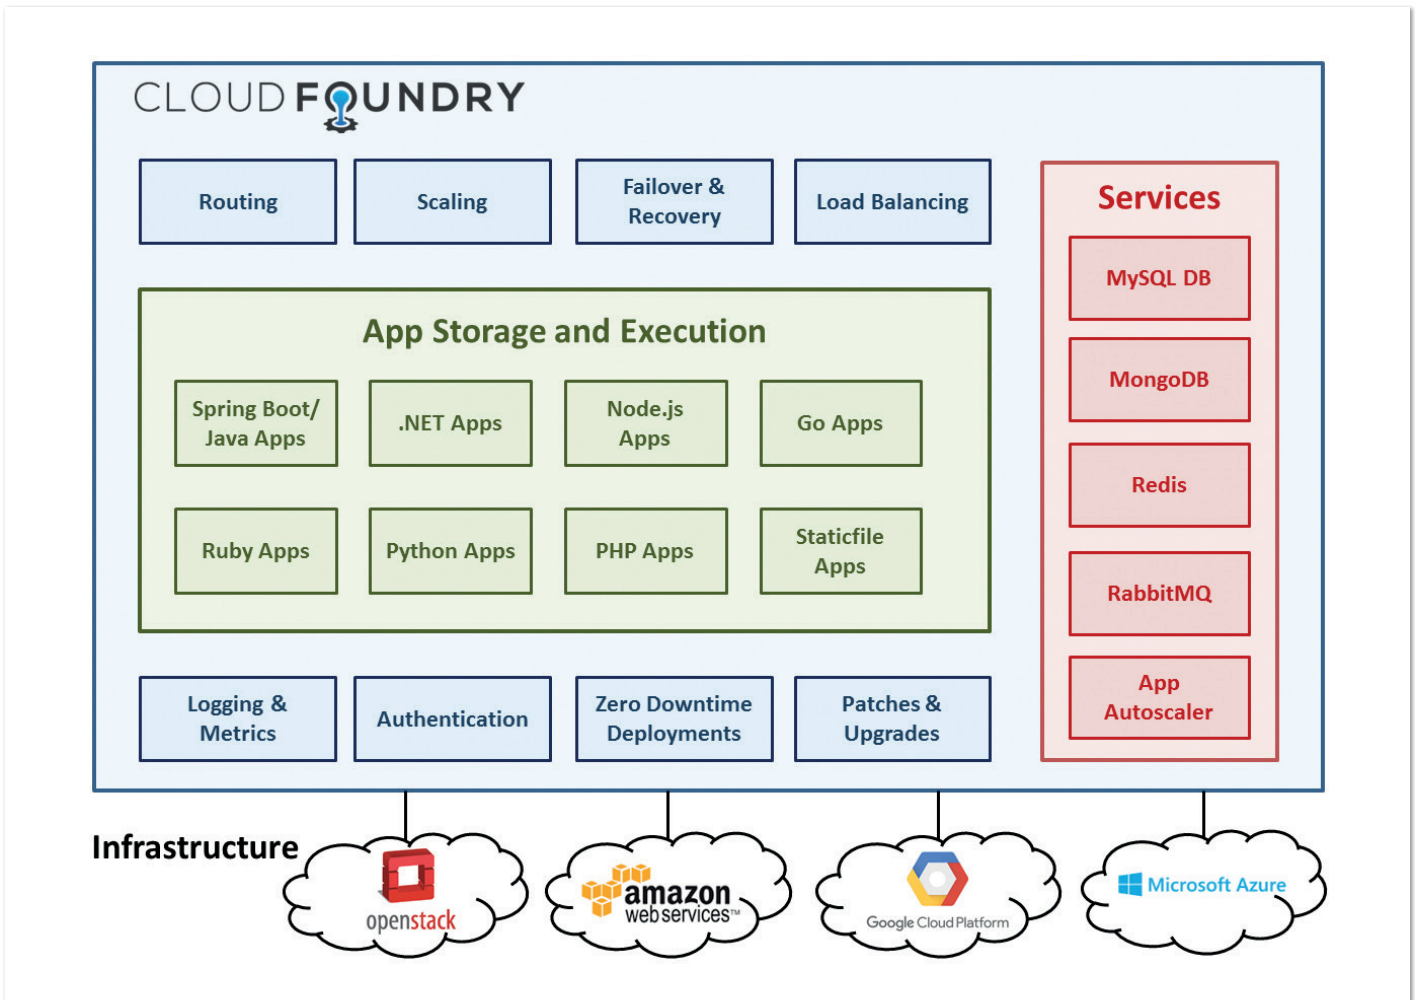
CLOUD FOUNDRY

Routing

Scaling

Failover & Recovery

Load Balancing

App Storage and Execution

Spring Boot/ Java Apps

.NET Apps

Node.js Apps

Go Apps

Ruby Apps

Python Apps

PHP Apps

Staticfile Apps

Logging & Metrics

Authentication

Zero Downtime Deployments

Patches & Upgrades

Services

MySQL DB

MongoDB

Redis

RabbitMQ

App Autoscaler

Infrastructure

openstack

amazon webservices™

Google Cloud Platform

Microsoft Azure